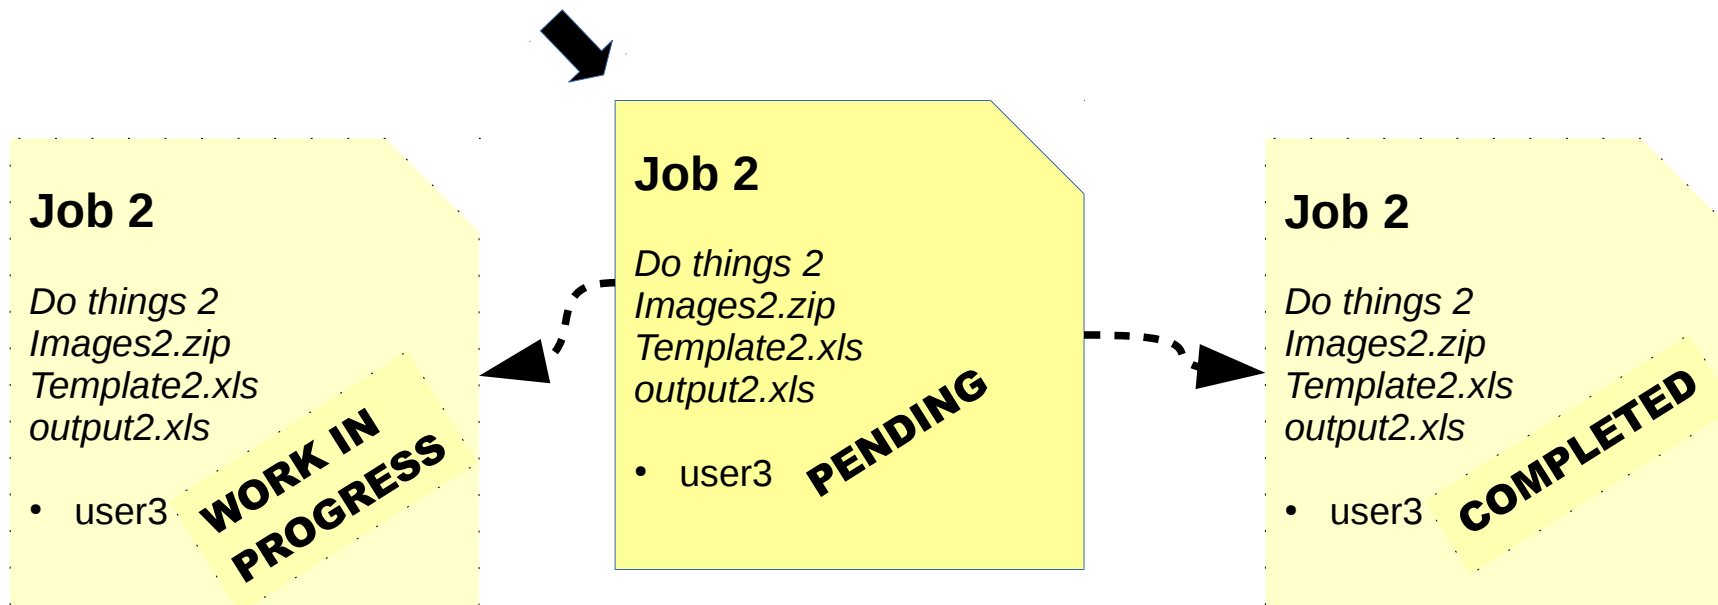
Job 2

Do things 2
Images2.zip
Template2.xls
output2.xls

• user3

WORK IN PROGRESS

Job 2

Do things 2
Images2.zip
Template2.xls
output2.xls

• user3

PENDING

Job 2

Do things 2
Images2.zip
Template2.xls
output2.xls

• user3

COMPLETED